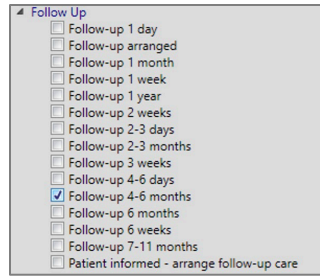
Follow Up

Follow-up 1 day

Follow-up arranged

Follow-up 1 month

Follow-up 1 week

Follow-up 1 year

Follow-up 2 weeks

Follow-up 2-3 days

Follow-up 2-3 months

Follow-up 3 weeks

Follow-up 4-6 days

Follow-up 4-6 months

Follow-up 6 months

Follow-up 6 weeks

Follow-up 7-11 months

Patient informed - arrange follow-up care